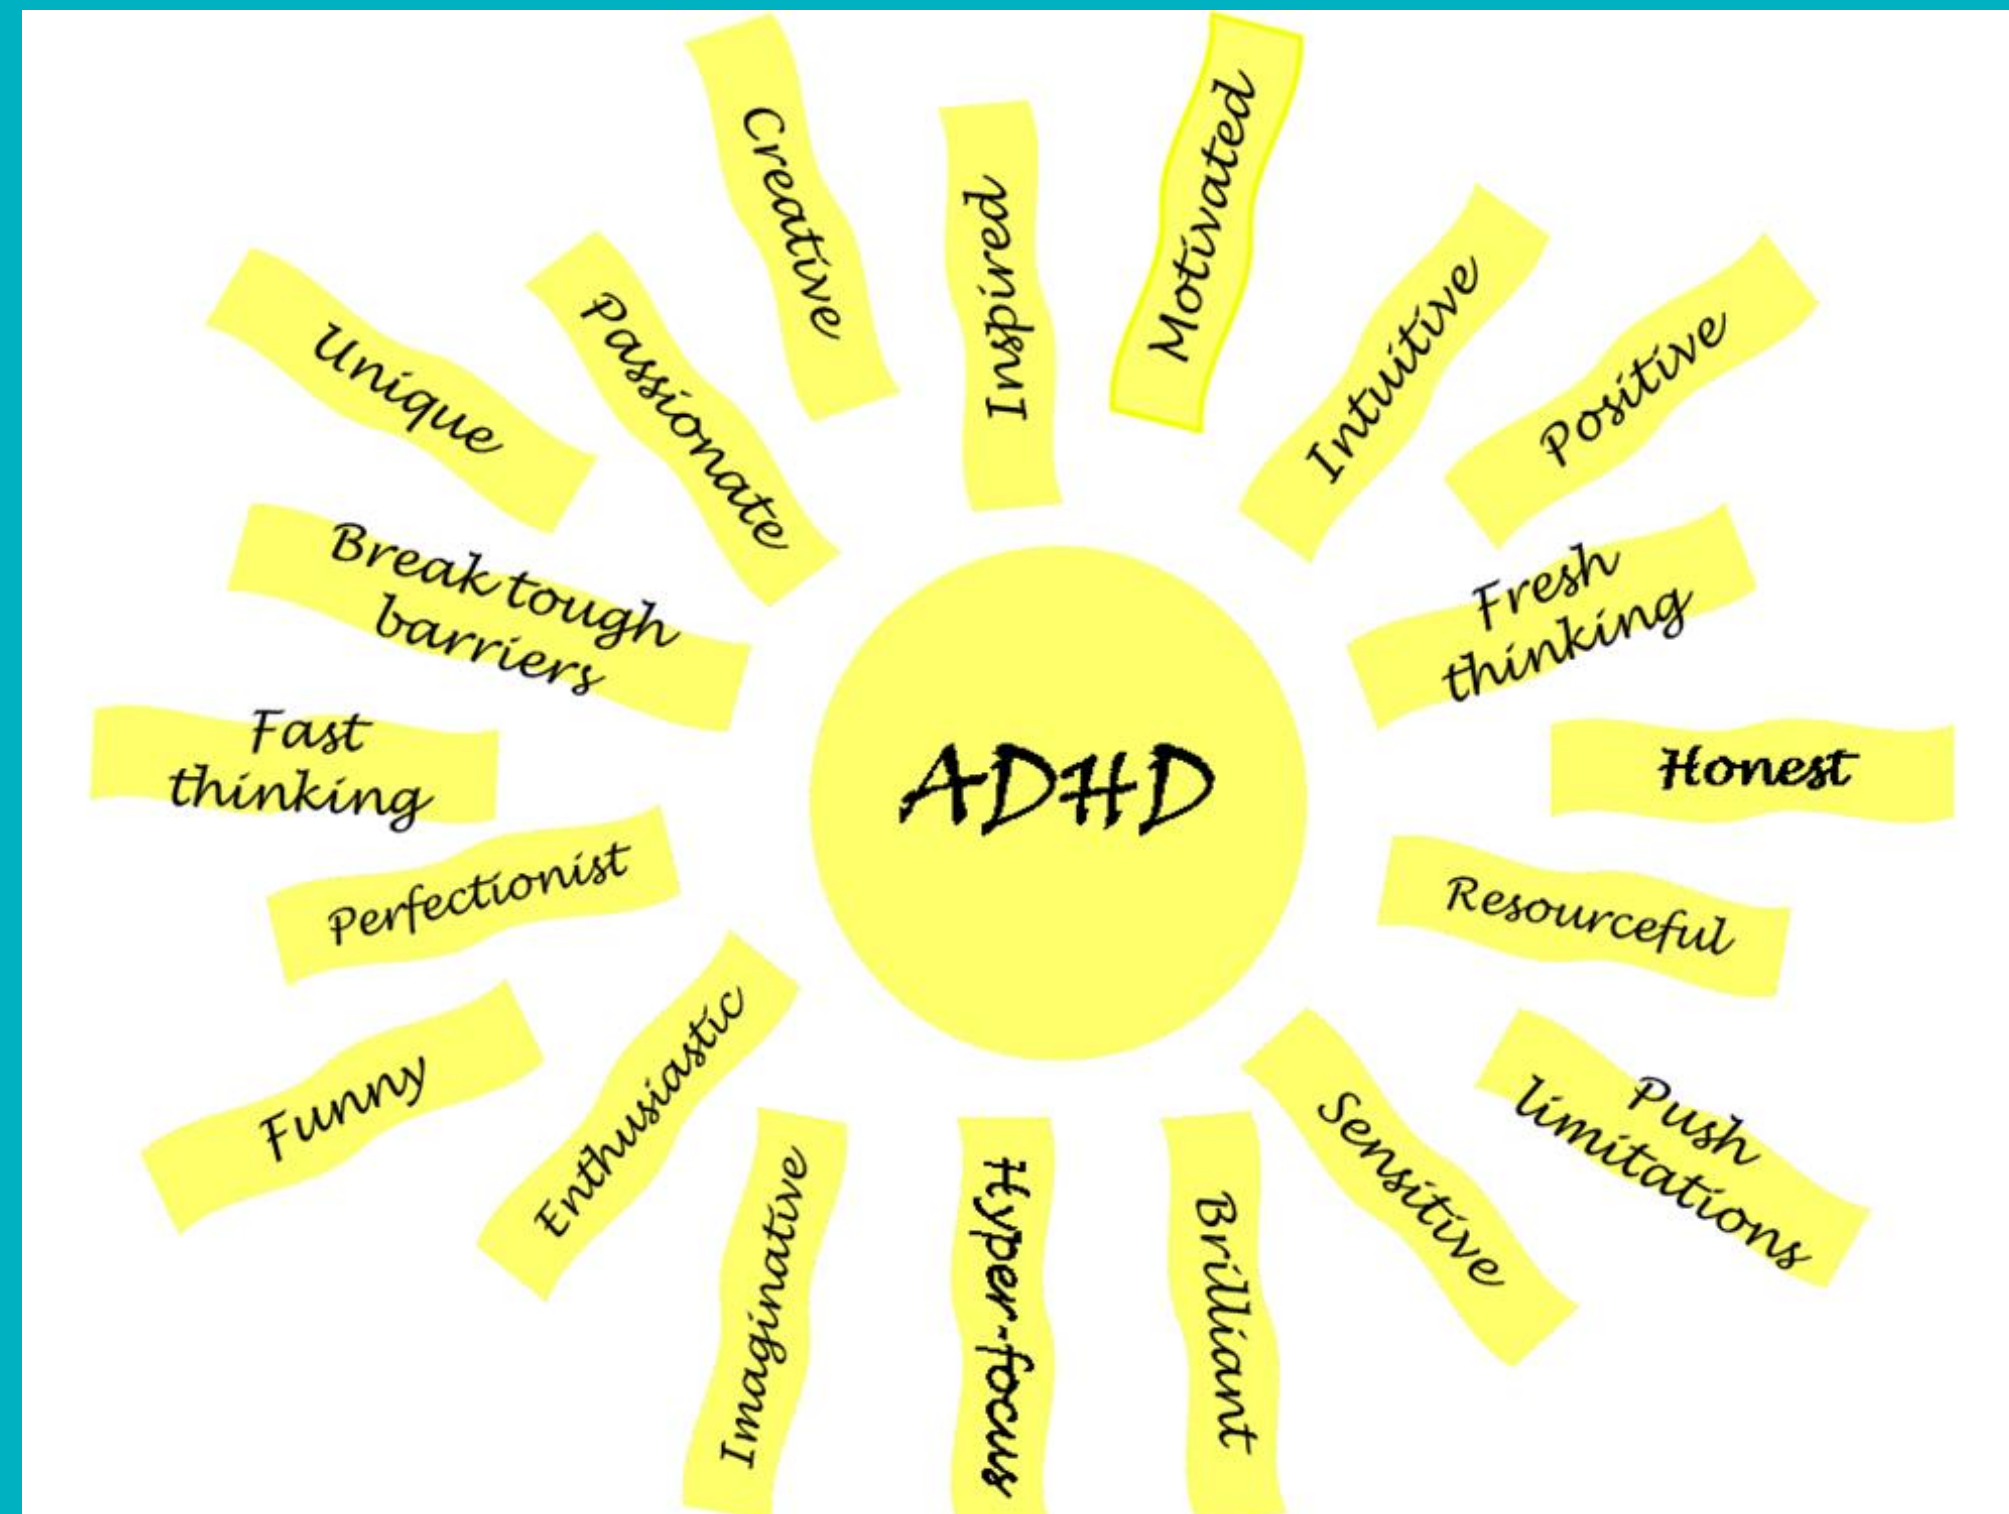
ADHD

Creative

Inspired

Motivated

Intuitive

Positive

Fresh thinking

Honest

Resourceful

Push limitations

Sensitive

Brilliant

Hyper-focus

Imaginative

Enthusiastic

Funny

Perfectionist

Fast thinking

Break tough barriers

Unique

Passionate